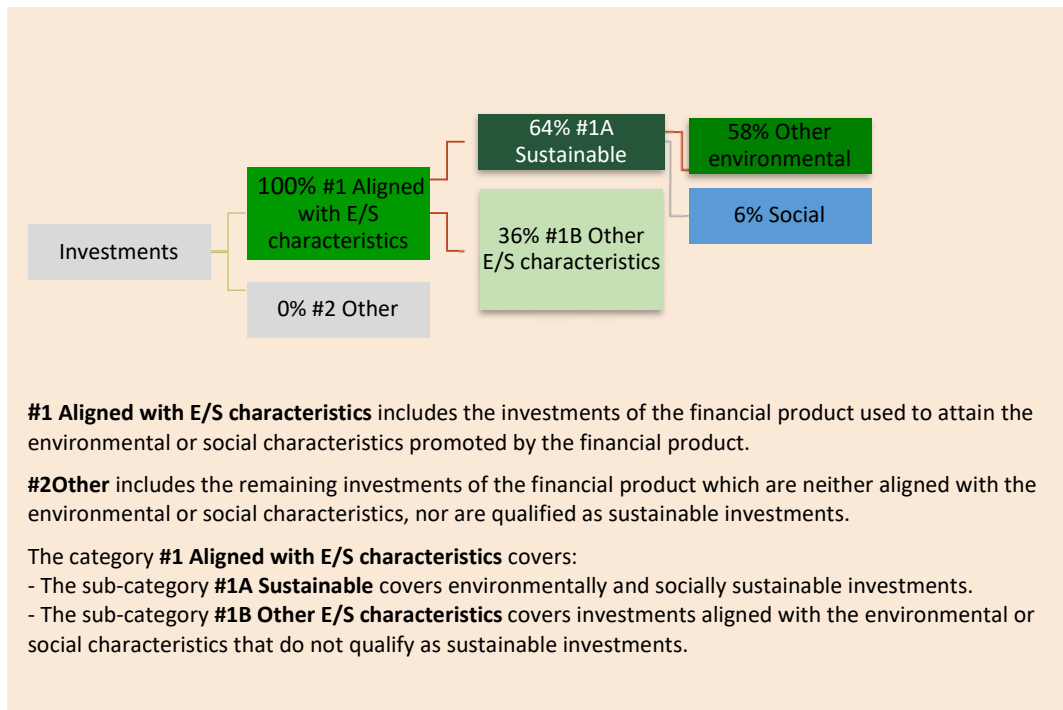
Investments

100% #1 Aligned with E/S characteristics

0% #2 Other

64% #1A Sustainable

36% #1B Other E/S characteristics

58% Other environmental

6% Social

**#1 Aligned with E/S characteristics** includes the investments of the financial product used to attain the environmental or social characteristics promoted by the financial product.

**#2Other** includes the remaining investments of the financial product which are neither aligned with the environmental or social characteristics, nor are qualified as sustainable investments.

The category **#1 Aligned with E/S characteristics** covers:
- The sub-category **#1A Sustainable** covers environmentally and socially sustainable investments.
- The sub-category **#1B Other E/S characteristics** covers investments aligned with the environmental or social characteristics that do not qualify as sustainable investments.